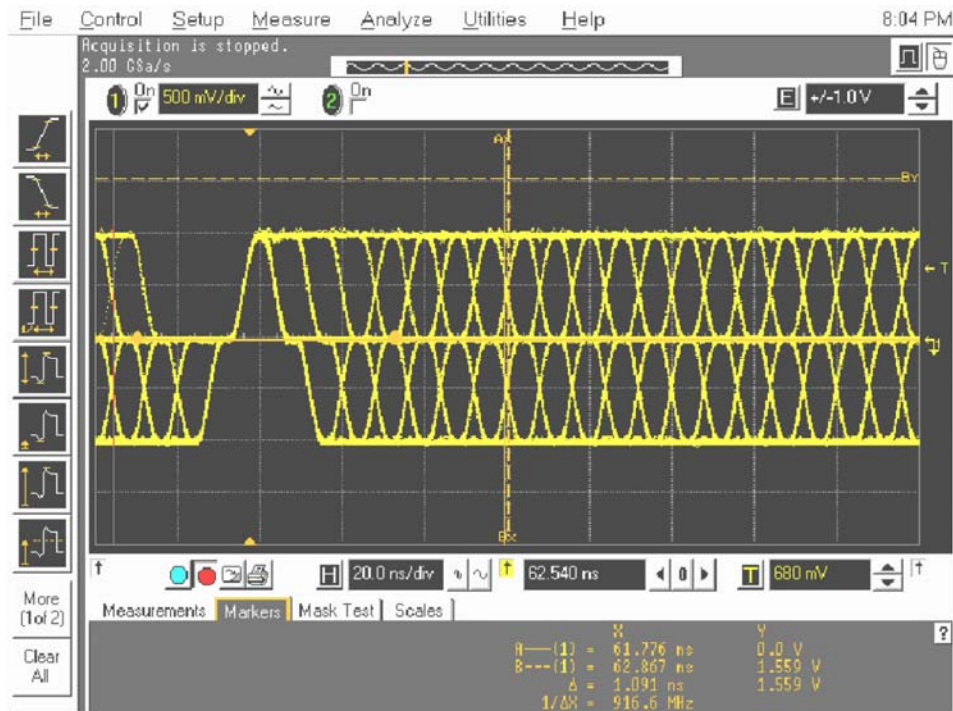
File Control Setup Measure Analyze Utilities Help 8:04 PM

Acquisition is stopped.
2.00 GSa/s

1 On 500 mV/div 2 On

E +/-1.0V

AX

BY

T

BX

More (1of 2)

Clear All

H 20.0 ns/div 62.540 ns 0 T 680 mV

Measurements Markers Mask Test Scales

|  | X | Y |
|---|---|---|
| A——(1) = | 61.776 ns | 0.0 V |
| B---(1) = | 62.867 ns | 1.559 V |
| Δ = | 1.091 ns | 1.559 V |
| 1/ΔX = | 916.6 MHz |  |

?